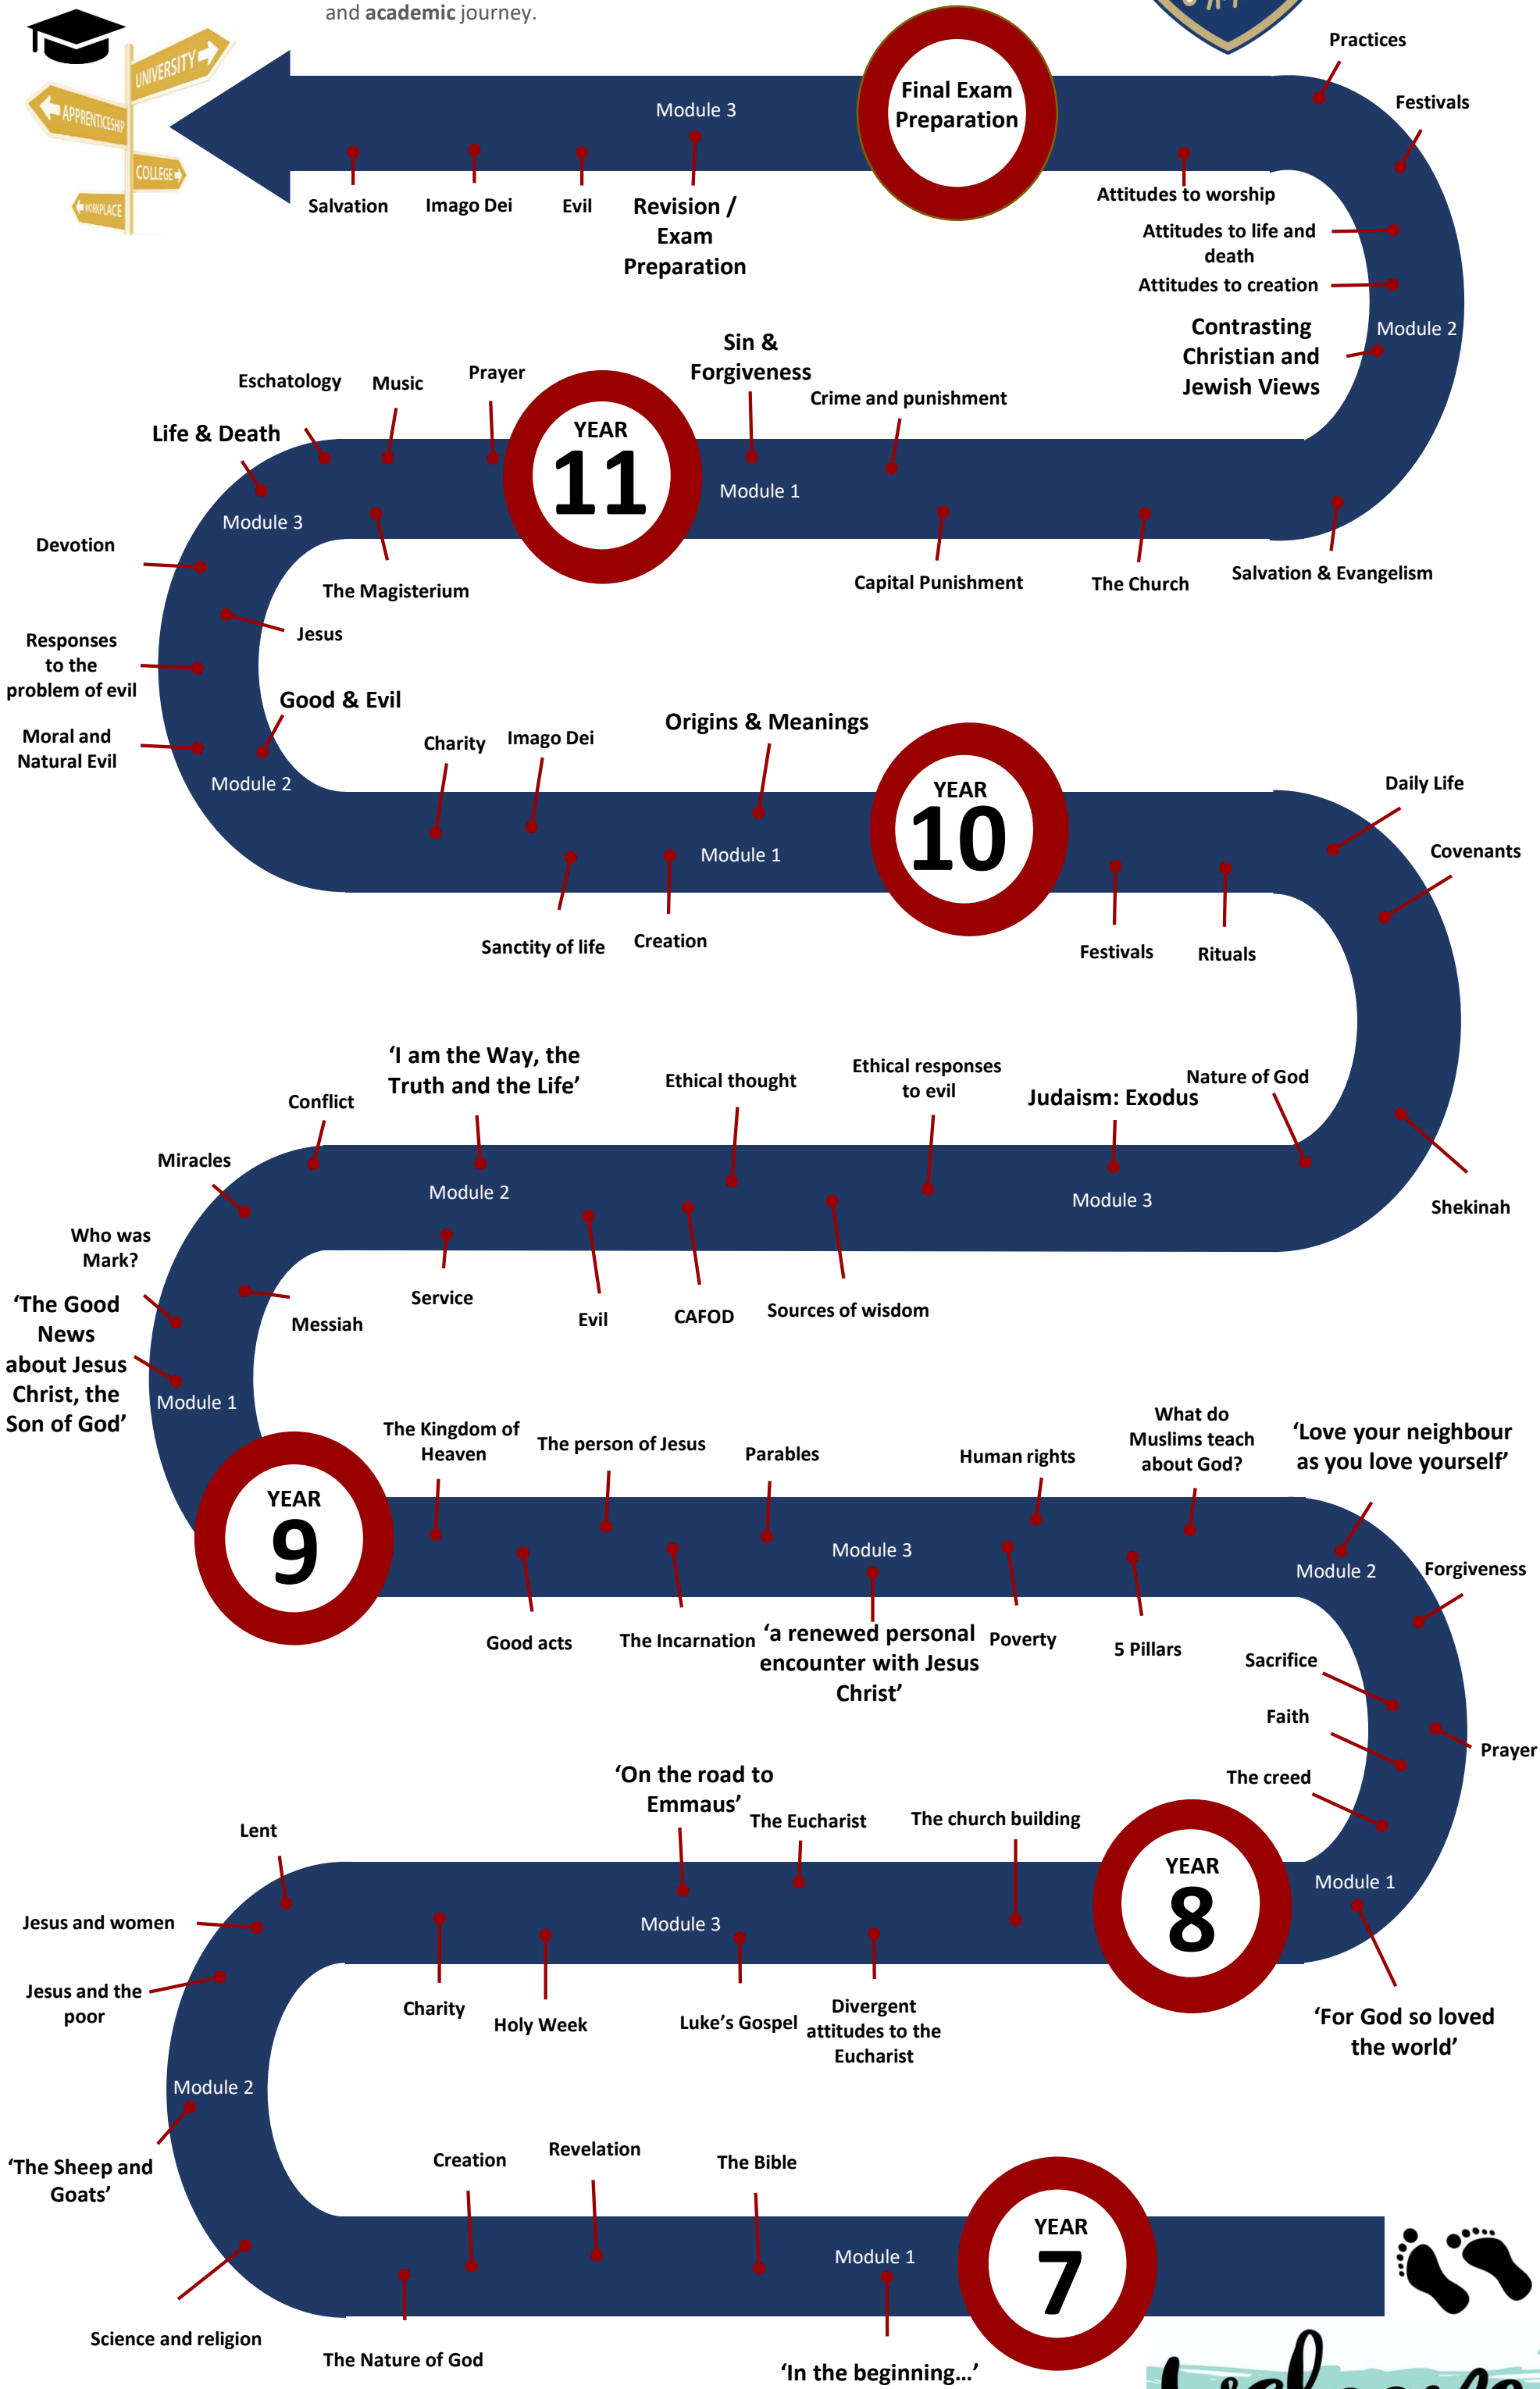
and academic journey.

UNIVERSITY
APPRENTICESHIP
COLLEGE
WORKPLACE

Module 3
Final Exam Preparation
Practices
Festivals
Salvation
Imago Dei
Evil
Revision / Exam Preparation
Attitudes to worship
Attitudes to life and death
Attitudes to creation
Contrasting Christian and Jewish Views
Module 2

Eschatology
Music
Prayer
Sin & Forgiveness
Crime and punishment
Life & Death
YEAR
11
Module 1
Module 3
Devotion
The Magisterium
Capital Punishment
The Church
Salvation & Evangelism
Jesus
Responses to the problem of evil
Good & Evil
Moral and Natural Evil
Module 2
Charity
Imago Dei
Origins & Meanings
YEAR
10
Daily Life
Covenants
Module 1
Sanctity of life
Creation
Festivals
Rituals

‘I am the Way, the Truth and the Life’
Ethical thought
Ethical responses to evil
Nature of God
Judaism: Exodus
Conflict
Miracles
Module 2
Module 3
Shekinah
Who was Mark?
‘The Good News about Jesus Christ, the Son of God’
Service
Messiah
Evil
CAFOD
Sources of wisdom
Module 1
The Kingdom of Heaven
The person of Jesus
Parables
Human rights
What do Muslims teach about God?
‘Love your neighbour as you love yourself’
YEAR
9
Module 3
Module 2
Forgiveness
Good acts
The Incarnation
‘a renewed personal encounter with Jesus Christ’
Poverty
5 Pillars
Sacrifice
Faith
Prayer
The creed
‘On the road to Emmaus’
The Eucharist
The church building
Lent
YEAR
8
Module 1
Jesus and women
Module 3
Jesus and the poor
Charity
Holy Week
Luke’s Gospel
Divergent attitudes to the Eucharist
‘For God so loved the world’
Module 2
‘The Sheep and Goats’
Creation
Revelation
The Bible
YEAR
7
Module 1
Science and religion
The Nature of God
‘In the beginning…’